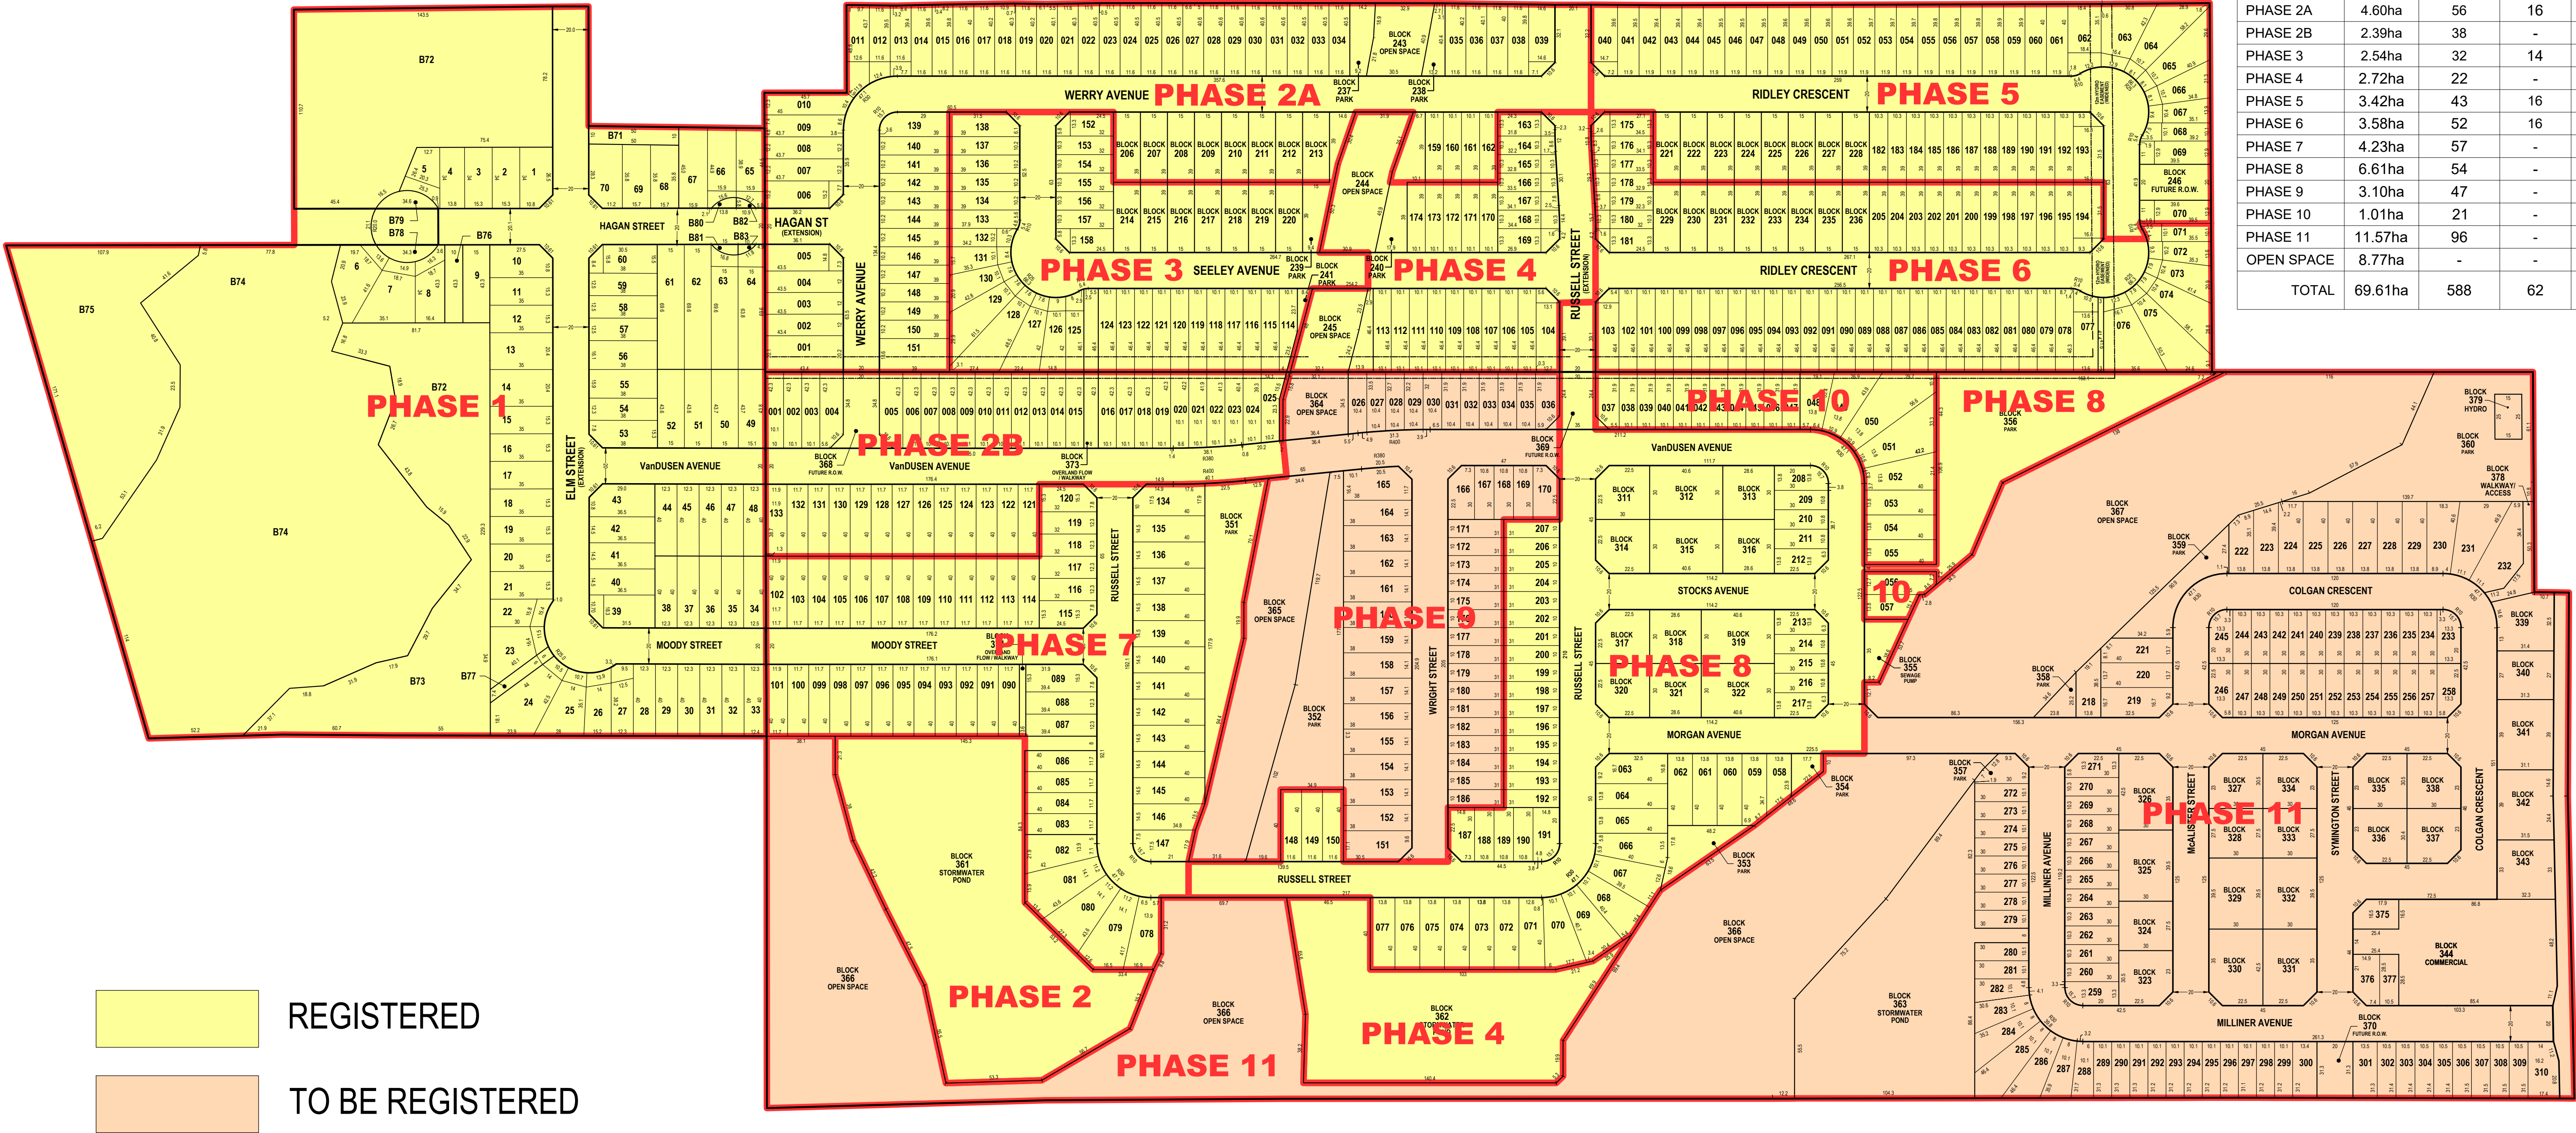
| PHASE 2A | 4.60ha | 56 | 16 |
|---|---|---|---|
| PHASE 2B | 2.39ha | 38 | - |
| PHASE 3 | 2.54ha | 32 | 14 |
| PHASE 4 | 2.72ha | 22 | - |
| PHASE 5 | 3.42ha | 43 | 16 |
| PHASE 6 | 3.58ha | 52 | 16 |
| PHASE 7 | 4.23ha | 57 | - |
| PHASE 8 | 6.61ha | 54 | - |
| PHASE 9 | 3.10ha | 47 | - |
| PHASE 10 | 1.01ha | 21 | - |
| PHASE 11 | 11.57ha | 96 | - |
| OPEN SPACE | 8.77ha | - | - |
| TOTAL | 69.61ha | 588 | 62 |

PHASE 1
PHASE 2
PHASE 2A
PHASE 2B
PHASE 3
PHASE 4
PHASE 5
PHASE 6
PHASE 7
PHASE 8
PHASE 9
PHASE 10
PHASE 11

WERRY AVENUE
RIDLEY CRESCENT
SEELEY AVENUE
HAGAN STREET
HAGAN ST (EXTENSION)
ELM STREET (EXTENSION)
VanDUSEN AVENUE
MOODY STREET
RUSSELL STREET
RUSSELL STREET (EXTENSION)
WRIGHT STREET
STOCKS AVENUE
MORGAN AVENUE
COLGAN CRESCENT
MILLINER AVENUE
McALISTER STREET
SYMINGTON STREET

BLOCK 243 OPEN SPACE
BLOCK 237 PARK
BLOCK 238 PARK
BLOCK 244 OPEN SPACE
BLOCK 239 PARK
BLOCK 241 PARK
BLOCK 240 PARK
BLOCK 245 OPEN SPACE
BLOCK 246 FUTURE R.O.W.
BLOCK 364 OPEN SPACE
BLOCK 368 FUTURE R.O.W.
BLOCK 373 OVERLAND FLOW / WALKWAY
BLOCK 369 FUTURE R.O.W.
BLOCK 351 PARK
BLOCK 365 OPEN SPACE
BLOCK 352 PARK
BLOCK 361 STORMWATER POND
BLOCK 366 OPEN SPACE
BLOCK 362
BLOCK 354 PARK
BLOCK 353 PARK
BLOCK 355 SEWAGE PUMP
BLOCK 356 PARK
BLOCK 379 HYDRO
BLOCK 360 PARK
BLOCK 378 WALKWAY/ ACCESS
BLOCK 367 OPEN SPACE
BLOCK 359 PARK
BLOCK 358 PARK
BLOCK 357 PARK
BLOCK 363 STORMWATER POND
BLOCK 370 FUTURE R.O.W.
BLOCK 344 COMMERCIAL
OVERLAND FLOW / WALKWAY

B72
B71
B74
B75
B73
B76
B77
B78
B79
B80
B81
B82
B83

REGISTERED
TO BE REGISTERED